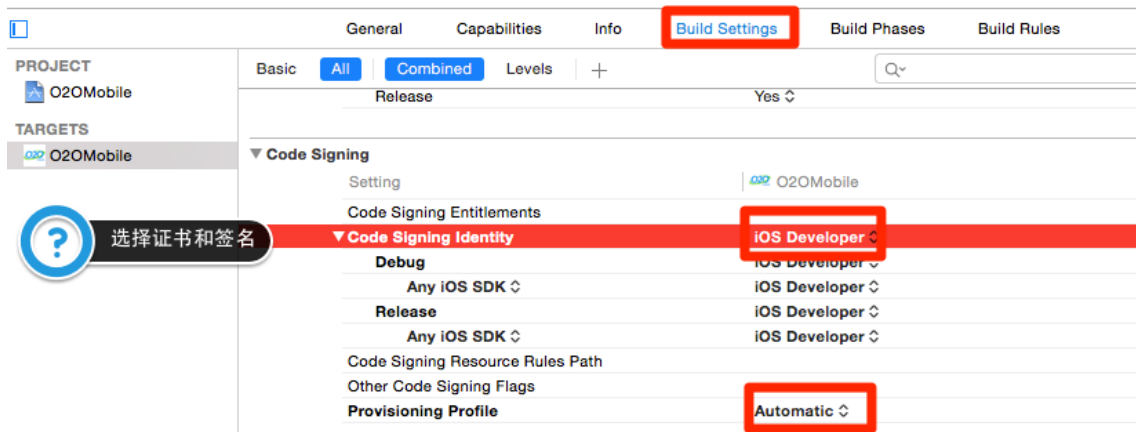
General Capabilities Info Build Settings Build Phases Build Rules

PROJECT
O2OMobile
TARGETS
O2OMobile

Basic All Combined Levels +

Release Yes

▼ Code Signing

| Setting | O2OMobile |
|---|---|
| Code Signing Entitlements | |
| ▼Code Signing Identity | iOS Developer |
| Debug | iOS Developer |
| Any iOS SDK | iOS Developer |
| Release | iOS Developer |
| Any iOS SDK | iOS Developer |
| Code Signing Resource Rules Path | |
| Other Code Signing Flags | |
| Provisioning Profile | Automatic |

? 选择证书和签名